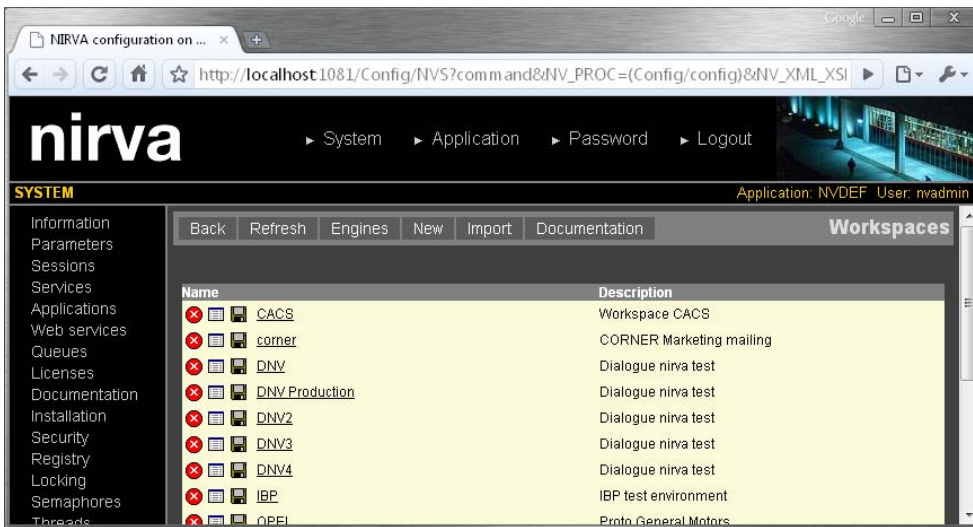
NIRVA configuration on ...

Google

http://localhost:1081/Config/NVS?command&NV_PROC=(Config/config)&NV_XML_XSI

nirva

► System ► Application ► Password ► Logout

SYSTEM

Application: NVDEF User: nvadmin

Information
Parameters
Sessions
Services
Applications
Web services
Queues
Licenses
Documentation
Installation
Security
Registry
Locking
Semaphores
Threads

Back Refresh Engines New Import Documentation

Workspaces

| Name | Description |
|---|---|
| CACS | Workspace CACS |
| corner | CORNER Marketing mailing |
| DNV | Dialogue nirva test |
| DNV Production | Dialogue nirva test |
| DNV2 | Dialogue nirva test |
| DNV3 | Dialogue nirva test |
| DNV4 | Dialogue nirva test |
| IBP | IBP test environment |
| OPEL | Proto General Motors |